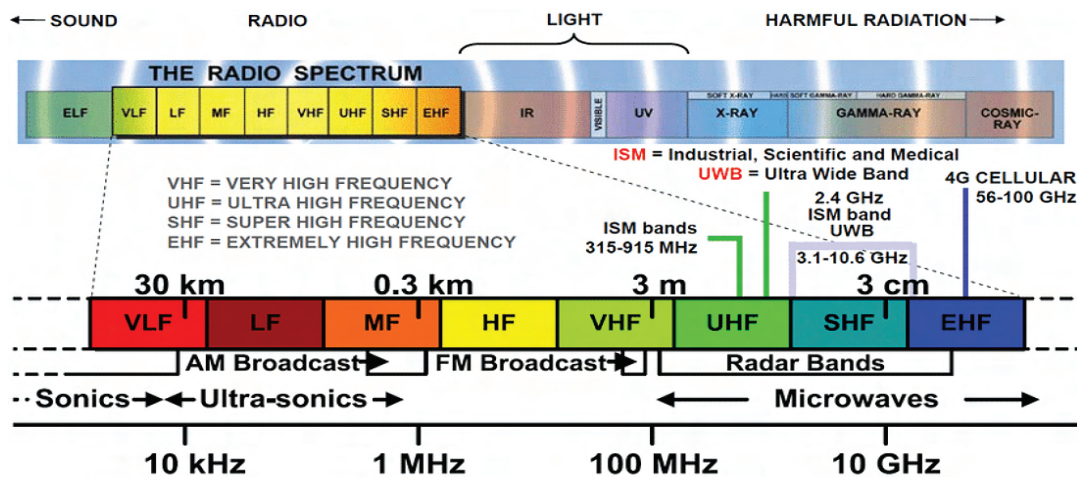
← SOUND RADIO LIGHT HARMFUL RADIATION →

THE RADIO SPECTRUM

ELF VLF LF MF HF VHF UHF SHF EHF IR VISIBLE UV SOFT X-RAY HARD SOFT GAMMA-RAY HARD GAMMA-RAY X-RAY GAMMA-RAY COSMIC-RAY

ISM = Industrial, Scientific and Medical
UWB = Ultra Wide Band

VHF = VERY HIGH FREQUENCY
UHF = ULTRA HIGH FREQUENCY
SHF = SUPER HIGH FREQUENCY
EHF = EXTREMELY HIGH FREQUENCY

ISM bands 315-915 MHz

2.4 GHz ISM band

UWB 3.1-10.6 GHz

4G CELLULAR 56-100 GHz

30 km 0.3 km 3 m 3 cm

VLF LF MF HF VHF UHF SHF EHF

AM Broadcast FM Broadcast Radar Bands

Sonics Ultra-sonics Microwaves

10 kHz 1 MHz 100 MHz 10 GHz